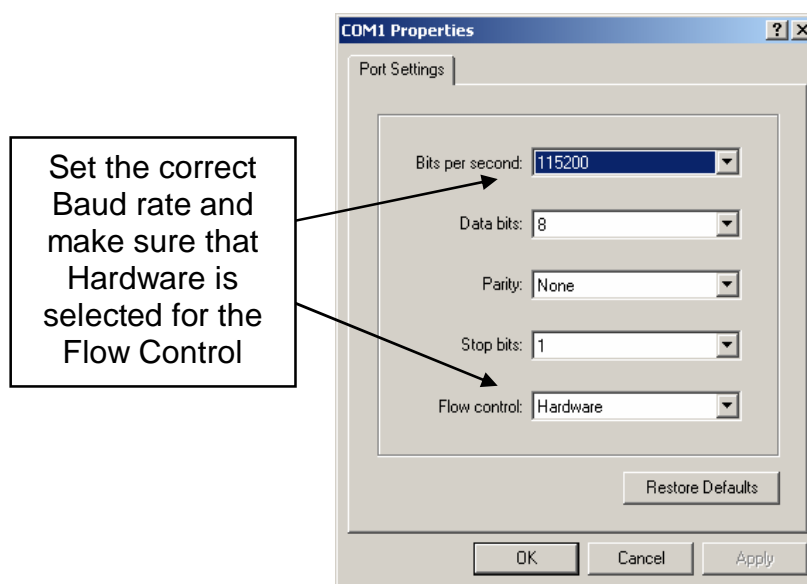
Set the correct Baud rate and make sure that Hardware is selected for the Flow Control

COM1 Properties

? X

Port Settings

Bits per second: 115200

Data bits: 8

Parity: None

Stop bits: 1

Flow control: Hardware

Restore Defaults

OK

Cancel

Apply